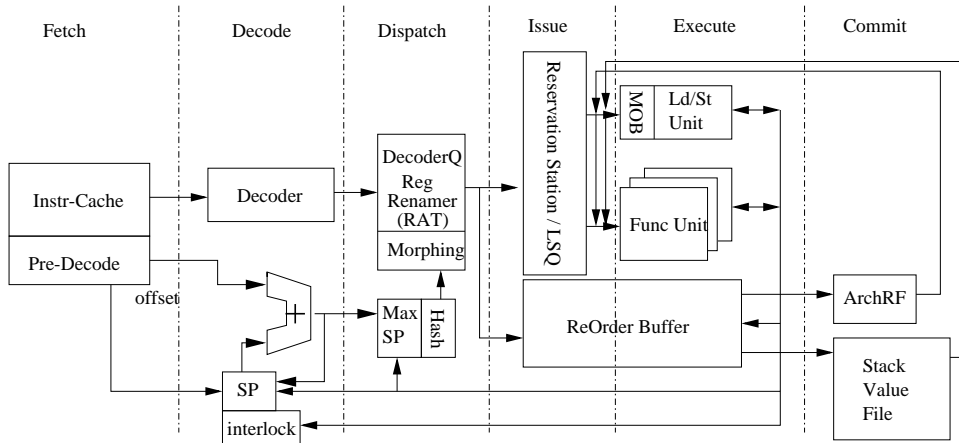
Fetch

Decode

Dispatch

Issue

Execute

Commit

Instr-Cache

Pre-Decode

offset

Decoder

DecoderQ
Reg
Renamer
(RAT)

Morphing

Max
SP

Hash

SP

interlock

Reservation Station / LSQ

MOB

Ld/St
Unit

Func Unit

ReOrder Buffer

ArchRF

Stack
Value
File